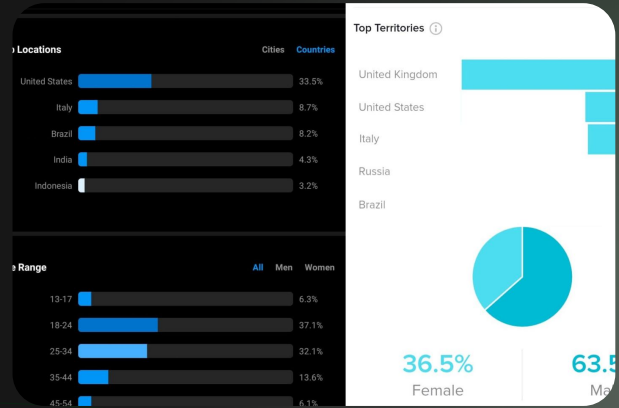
p Locations

Cities Countries

United States 33.5%

Italy 8.7%

Brazil 8.2%

India 4.3%

Indonesia 3.2%

e Range

All Men Women

13-17 6.3%

18-24 37.1%

25-34 32.1%

35-44 13.6%

45-54 6.1%

Top Territories

United Kingdom

United States

Italy

Russia

Brazil

36.5%

Female

63.5

Ma